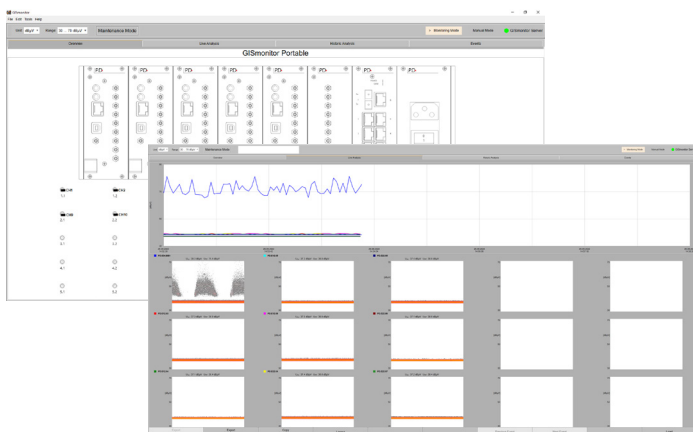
GISmonitor
File Edit Tools Help

Unit dBμV Preset 30 - 70 dBμV Maintenance Mode

Monitoring Mode Manual Mode GISmonitor Started

Overview Line Analysis Historic Analysis Events

GISmonitor Portable

Coil 1.1
Ch2 1.2
Coil 2.1
Ch4 2.2
3.1
3.2
4.1
4.2
5.1
5.2

Maintenance Mode
Overview Line Analysis Historic Analysis Events